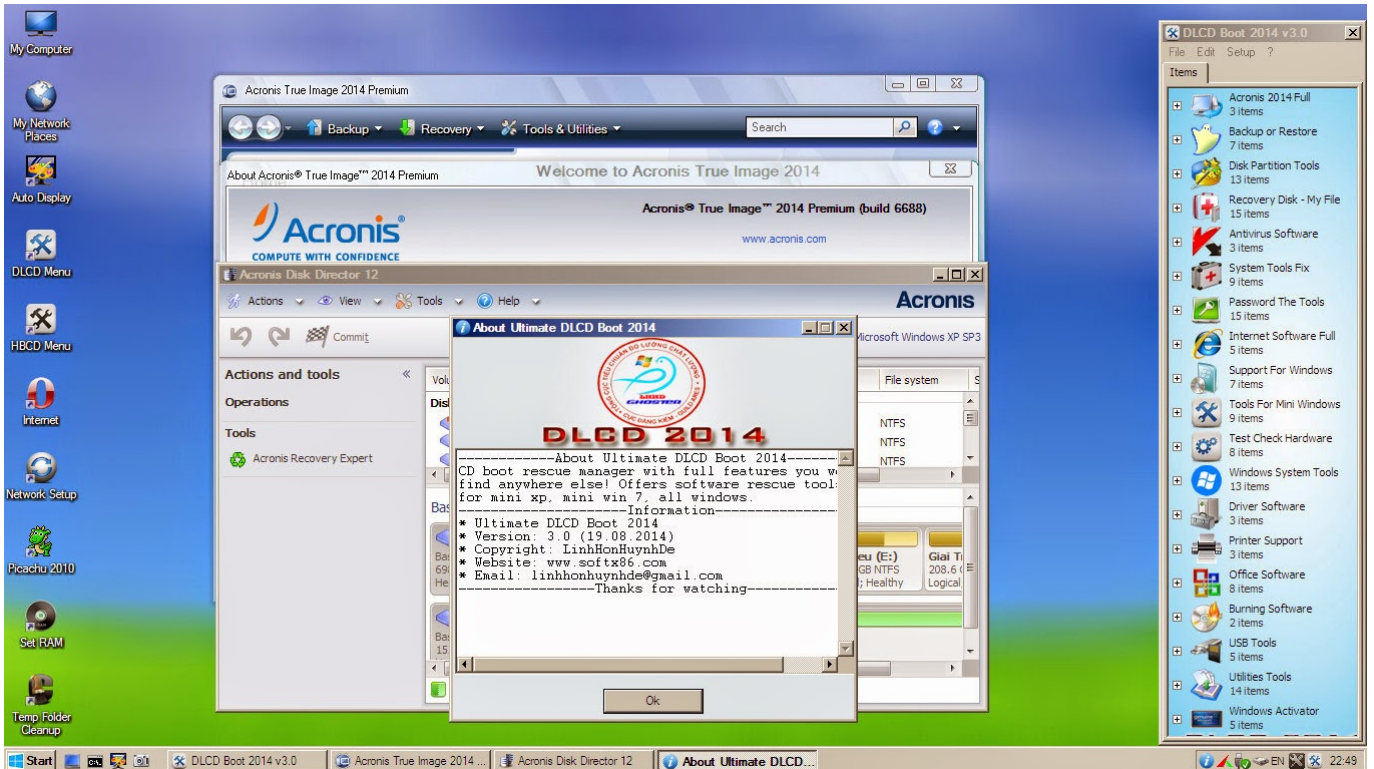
My Computer

My Network Places

Auto Display

DLCD Menu

HBCD Menu

Internet

Network Setup

Picachu 2010

Set RAM

Temp Folder Cleanup

Acronis True Image 2014 Premium

Backup ▾ Recovery ▾ Tools & Utilities ▾ Search

About Acronis® True Image™ 2014 Premium

Welcome to Acronis True Image 2014

Acronis

COMPUTE WITH CONFIDENCE

Acronis® True Image™ 2014 Premium (build 6688)

www.acronis.com

Acronis Disk Director 12

Actions ▾ View ▾ Tools ▾ Help ▾

Acronis

Commit

Microsoft Windows XP SP3

Actions and tools

Operations

Tools

Acronis Recovery Expert

Vol

Disk

File system

NTFS

NTFS

NTFS

Bas

eu (E:)
GB NTFS
; Healthy

Giai T
208.6
Logical

About Ultimate DLCD Boot 2014

DLCD 2014

-------------About Ultimate DLCD Boot 2014------
CD boot rescue manager with full features you w
find anywhere else! Offers software rescue tool
for mini xp, mini win 7, all windows.
---------------------Information----------------
* Ultimate DLCD Boot 2014
* Version: 3.0 (19.08.2014)
* Copyright: LinhHonHuynhDe
* Website: www.softx86.com
* Email: linhhonhuynhde@gmail.com
------------------Thanks for watching-----------

Ok

DLCD Boot 2014 v3.0

File Edit Setup ?

Items

Acronis 2014 Full
3 items

Backup or Restore
7 items

Disk Partition Tools
13 items

Recovery Disk - My File
15 items

Antivirus Software
3 items

System Tools Fix
9 items

Password The Tools
15 items

Internet Software Full
5 items

Support For Windows
7 items

Tools For Mini Windows
9 items

Test Check Hardware
8 items

Windows System Tools
13 items

Driver Software
3 items

Printer Support
3 items

Office Software
8 items

Burning Software
2 items

USB Tools
5 items

Utilities Tools
14 items

Windows Activator
5 items

Start

DLCD Boot 2014 v3.0

Acronis True Image 2014 ...

Acronis Disk Director 12

About Ultimate DLCD...

EN

22:49